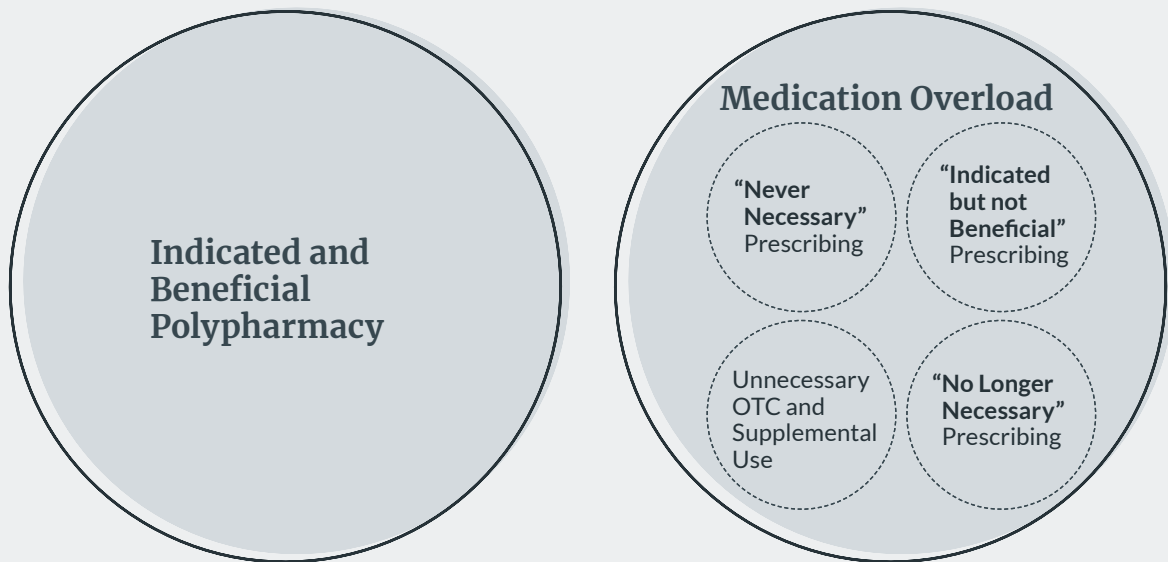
Indicated and Beneficial Polypharmacy

Medication Overload

"Never Necessary" Prescribing

"Indicated but not Beneficial" Prescribing

Unnecessary OTC and Supplemental Use

"No Longer Necessary" Prescribing